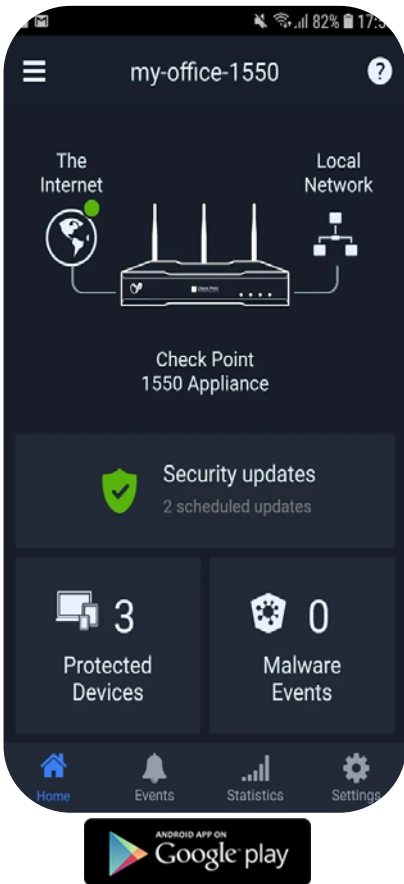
82% 17:3

my-office-1550

?

The Internet

Local Network

Check Point

Check Point
1550 Appliance

Security updates
2 scheduled updates

3
Protected Devices

0
Malware Events

Home
Events
Statistics
Settings

ANDROID APP ON
Google play